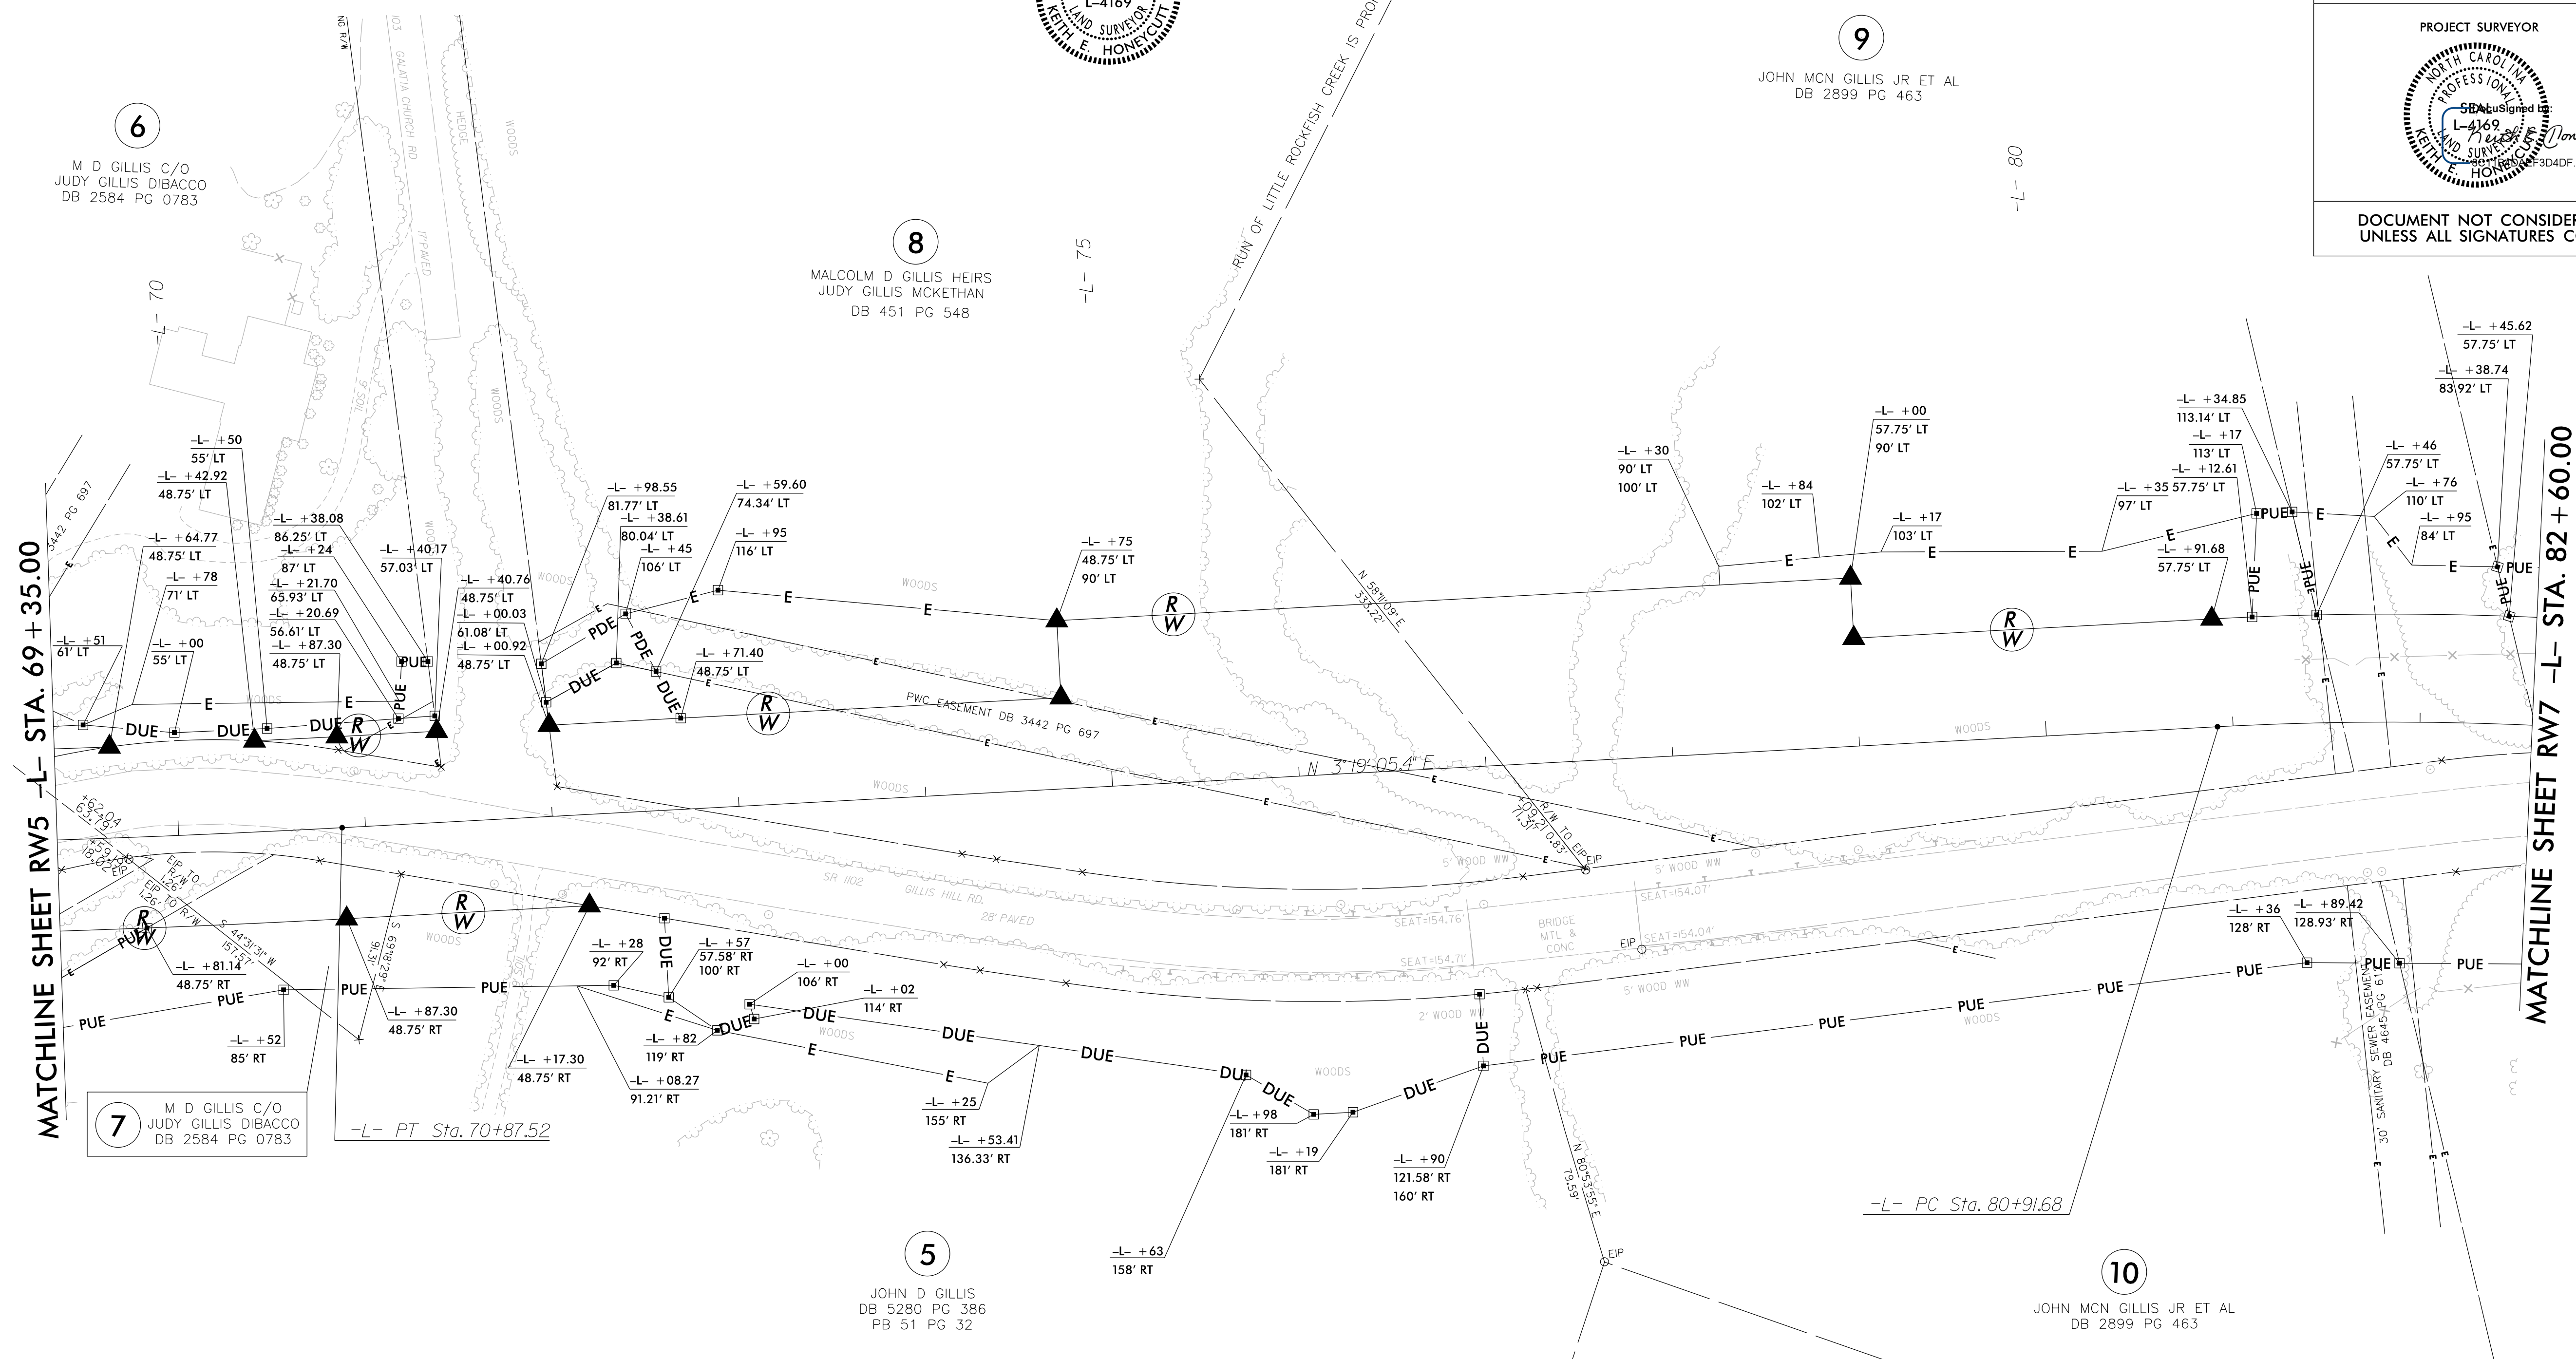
L-4169
LAND SURVEYOR
KEITH E. HONEYCUTT

PROJECT SURVEYOR
NORTH CAROLINA
PROFESSIONAL
SEAL
L-4169
LAND SURVEYOR
KEITH E. HONEYCUTT
DocuSigned by:
3D4DF.

DOCUMENT NOT CONSIDER
UNLESS ALL SIGNATURES C

6
M D GILLIS C/O
JUDY GILLIS DIBACCO
DB 2584 PG 0783

8
MALCOLM D GILLIS HEIRS
JUDY GILLIS MCKETHAN
DB 451 PG 548

9
JOHN MCN GILLIS JR ET AL
DB 2899 PG 463

-L- 70
-L- 75
-L- 80

RUN OF LITTLE ROCKFISH CREEK IS PRO

GALATIA CHURCH RD
SR 1103
HEDGE
WOODS
PAVED

MATCHLINE SHEET RW5 -L- STA. 69+35.00
MATCHLINE SHEET RW7 -L- STA. 82+60.00

-L- +50
55' LT
-L- +42.92
48.75' LT
-L- +64.77
48.75' LT
-L- +78
71' LT
-L- +51
61' LT
-L- +00
55' LT
-L- +38.08
86.25' LT
-L- +24
87' LT
-L- +21.70
65.93' LT
-L- +20.69
56.61' LT
-L- +87.30
48.75' LT
-L- +40.17
57.03' LT
-L- +40.76
48.75' LT
-L- +00.03
61.08' LT
-L- +00.92
48.75' LT
-L- +98.55
81.77' LT
-L- +38.61
80.04' LT
-L- +45
106' LT
-L- +59.60
74.34' LT
-L- +95
116' LT
-L- +71.40
48.75' LT
-L- +75
48.75' LT
90' LT
-L- +30
90' LT
100' LT
-L- +84
102' LT
-L- +00
57.75' LT
90' LT
-L- +17
103' LT
-L- +34.85
113.14' LT
-L- +17
113' LT
-L- +12.61
-L- +35 57.75' LT
97' LT
-L- +91.68
57.75' LT
-L- +45.62
57.75' LT
-L- +38.74
83.92' LT
-L- +46
57.75' LT
-L- +76
110' LT
-L- +95
84' LT

PWC EASEMENT DB 3442 PG 697
3442 PG 697
N 3°19'05.4" E
N 58°11'09" E
333.22'
R/W TO EIP
WOODS
5' WOOD WW
SR 1102
GILLIS HILL RD.
28' PAVED
SEAT=154.76'
SEAT=154.07'
SEAT=154.71'
SEAT=154.04'
BRIDGE
MTL &
CONC
EIP
EIP TO R/W
EIP TO R/W
S 44°31'31" W
151.57'
S 69°18'29" E
2' WOOD WW
N 80°53'55" E
79.59'
30' SANITARY SEWER EASEMENT
DB 4645 PG 61

-L- +81.14
48.75' RT
-L- +52
85' RT
-L- +87.30
48.75' RT
-L- +17.30
48.75' RT
-L- +28
92' RT
-L- +57
57.58' RT
100' RT
-L- +00
106' RT
-L- +02
114' RT
-L- +82
119' RT
-L- +08.27
91.21' RT
-L- +25
155' RT
-L- +53.41
136.33' RT
-L- +98
181' RT
-L- +19
181' RT
-L- +90
121.58' RT
160' RT
-L- +63
158' RT
-L- +36
128' RT
-L- +89.42
128.93' RT

-L- PT Sta. 70+87.52
-L- PC Sta. 80+91.68

7
M D GILLIS C/O
JUDY GILLIS DIBACCO
DB 2584 PG 0783

5
JOHN D GILLIS
DB 5280 PG 386
PB 51 PG 32

10
JOHN MCN GILLIS JR ET AL
DB 2899 PG 463

DUE DUE DUE PUE PUE E E E E E E E E PDE PDE DUE DUE PUE PUE PUE PUE PUE PUE PUE PUE PUE PUE PUE DUE DUE DUE DUE DUE DUE DUE E E E PUE PUE PUE PUE
R W R W R W R W R W R W R W